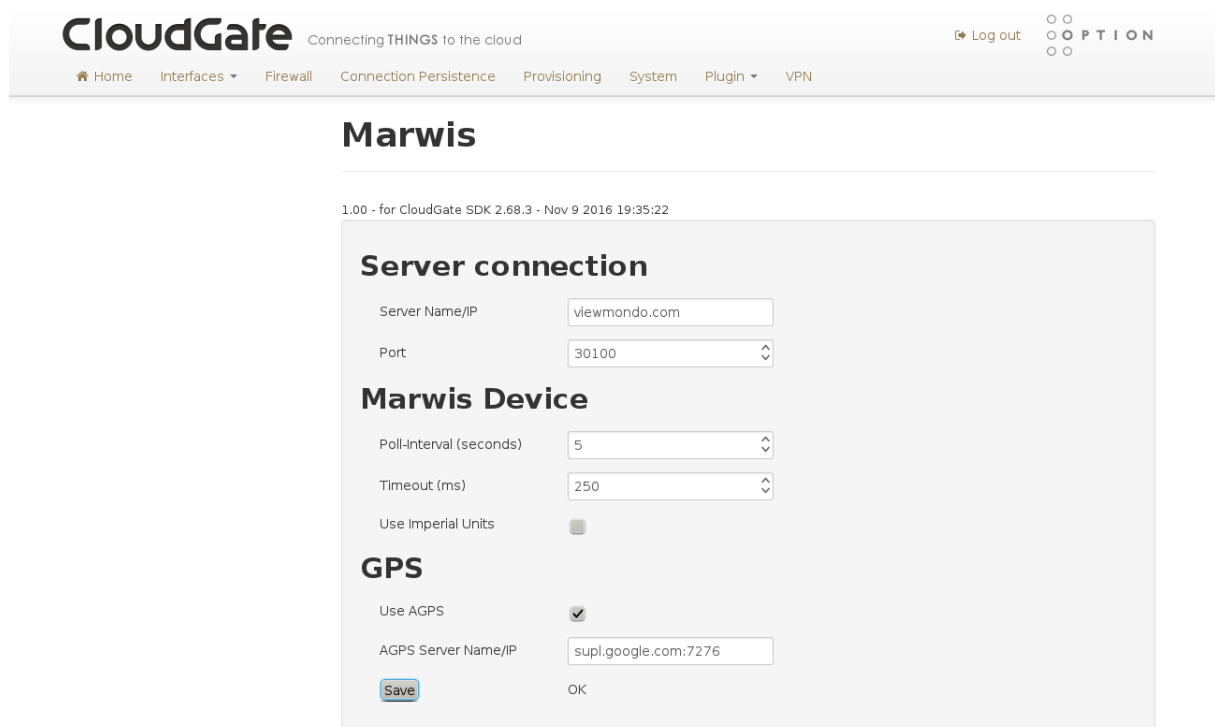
CloudGate Connecting THINGS to the cloud

Log out OPTION

Home Interfaces Firewall Connection Persistence Provisioning System Plugin VPN

Marwis

1.00 - for CloudGate SDK 2.68.3 - Nov 9 2016 19:35:22

Server connection

Server Name/IP viewmondo.com

Port 30100

Marwis Device

Poll-Interval (seconds) 5

Timeout (ms) 250

Use Imperial Units

GPS

Use AGPS

AGPS Server Name/IP supl.google.com:7276

Save OK